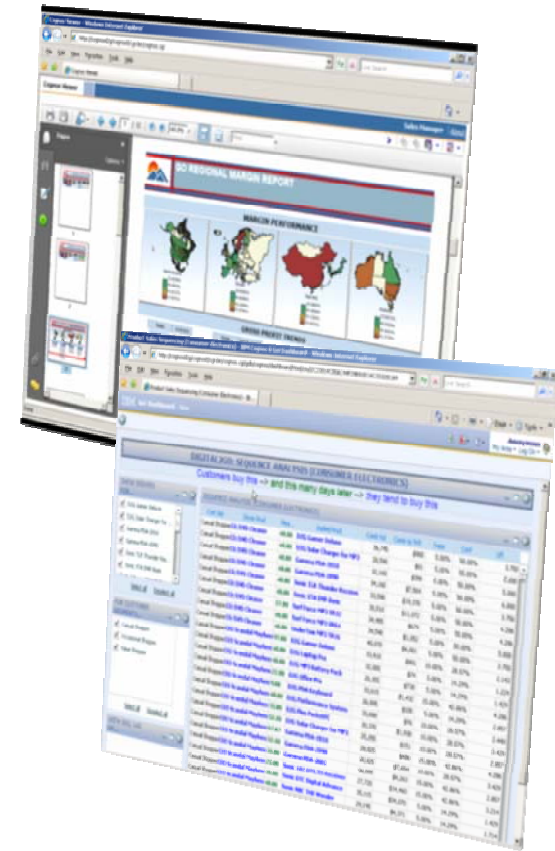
Cognos Viewer - Windows Internet Explorer

File Edit View Favorites Tools Help

Cognos Viewer

Sales Manager

Pages

GO REGIONAL MARGIN REPORT

MARGIN PERFORMANCE

GROSS PROFIT TRENDS

Product Sales Sequencing (Consumer Electronics) - IBM Cognos 8 Go! Dashboard - Windows Internet Explorer

File Edit View Favorites Tools Help

IBM Go! Dashboard

DIGITALGO: SEQUENCE ANALYSIS (CONSUMER ELECTRONICS)

Customers buy this --> and this many days later --> they tend to buy this

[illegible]